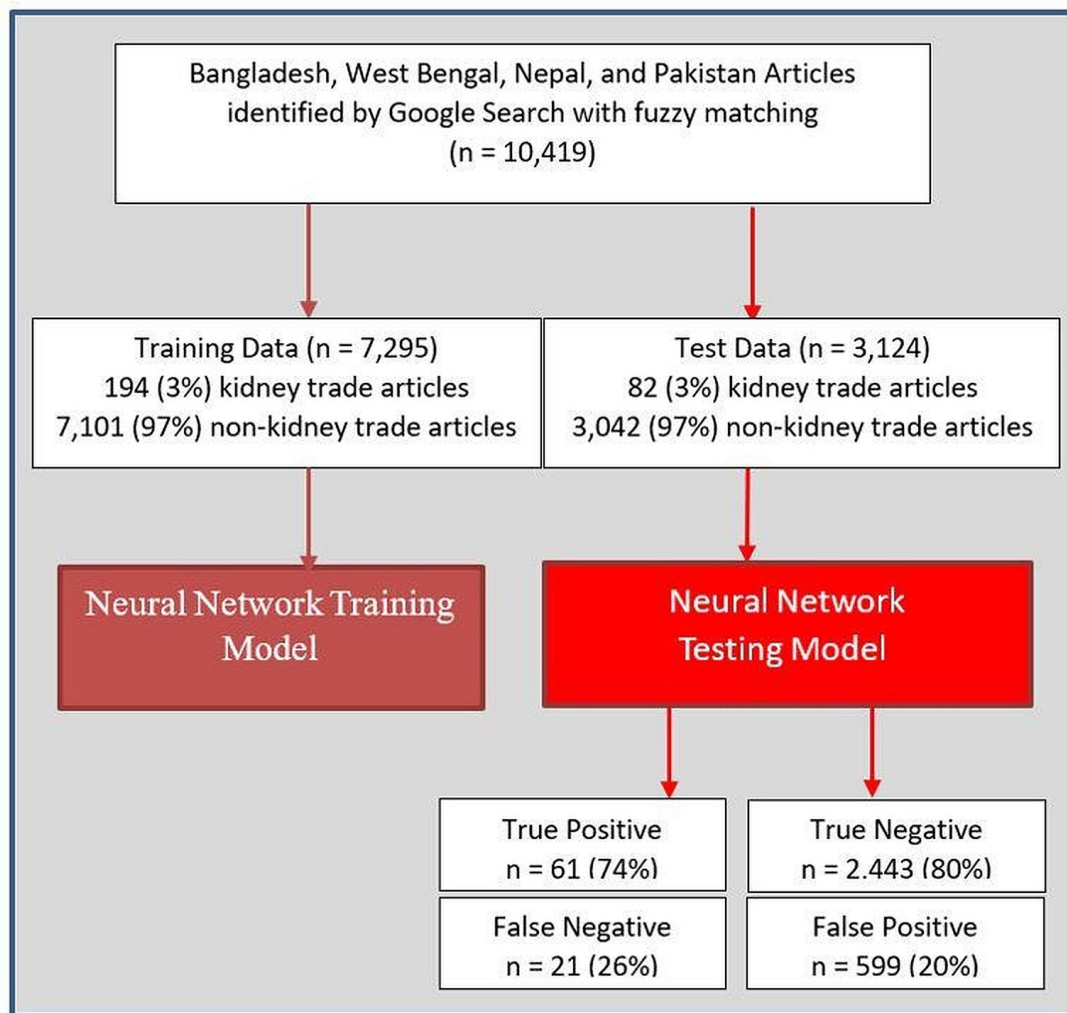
Bangladesh, West Bengal, Nepal, and Pakistan Articles identified by Google Search with fuzzy matching
(n = 10,419)

Training Data (n = 7,295)
194 (3%) kidney trade articles
7,101 (97%) non-kidney trade articles

Test Data (n = 3,124)
82 (3%) kidney trade articles
3,042 (97%) non-kidney trade articles

Neural Network Training Model

Neural Network Testing Model

True Positive
n = 61 (74%)

True Negative
n = 2.443 (80%)

False Negative
n = 21 (26%)

False Positive
n = 599 (20%)